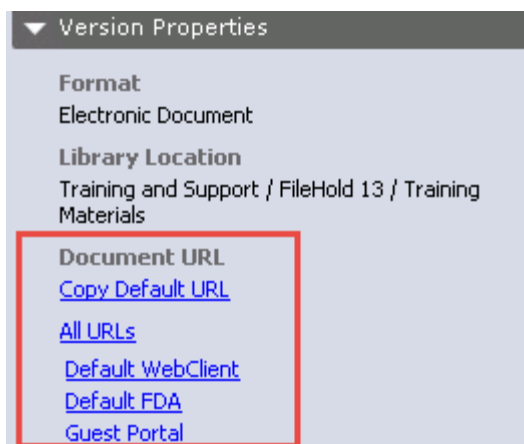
Version Properties

Format
Electronic Document

Library Location
Training and Support / FileHold 13 / Training Materials

Document URL
Copy Default URL

All URLs

Default WebClient
Default FDA
Guest Portal